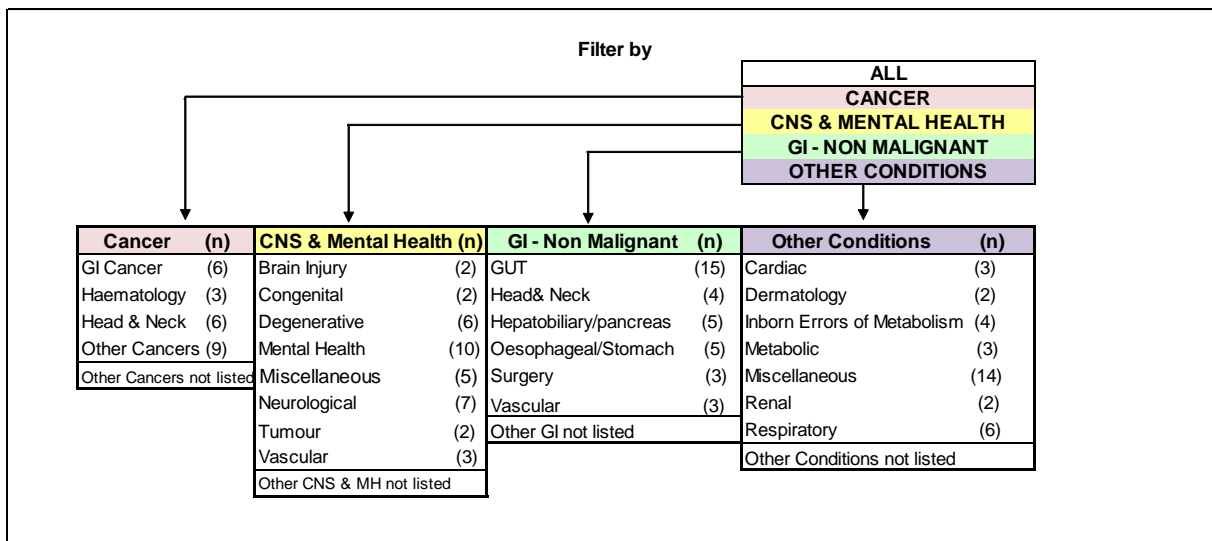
Filter by

ALL
CANCER
CNS & MENTAL HEALTH
GI - NON MALIGNANT
OTHER CONDITIONS

| Cancer | (n) |
|---|---|
| GI Cancer | (6) |
| Haematology | (3) |
| Head & Neck | (6) |
| Other Cancers | (9) |
| Other Cancers not listed | |

| CNS & Mental Health | (n) |
|---|---|
| Brain Injury | (2) |
| Congenital | (2) |
| Degenerative | (6) |
| Mental Health | (10) |
| Miscellaneous | (5) |
| Neurological | (7) |
| Tumour | (2) |
| Vascular | (3) |
| Other CNS & MH not listed | |

| GI - Non Malignant | (n) |
|---|---|
| GUT | (15) |
| Head& Neck | (4) |
| Hepatobiliary/pancreas | (5) |
| Oesophageal/Stomach | (5) |
| Surgery | (3) |
| Vascular | (3) |
| Other GI not listed | |

| Other Conditions | (n) |
|---|---|
| Cardiac | (3) |
| Dermatology | (2) |
| Inborn Errors of Metabolism | (4) |
| Metabolic | (3) |
| Miscellaneous | (14) |
| Renal | (2) |
| Respiratory | (6) |
| Other Conditions not listed | |